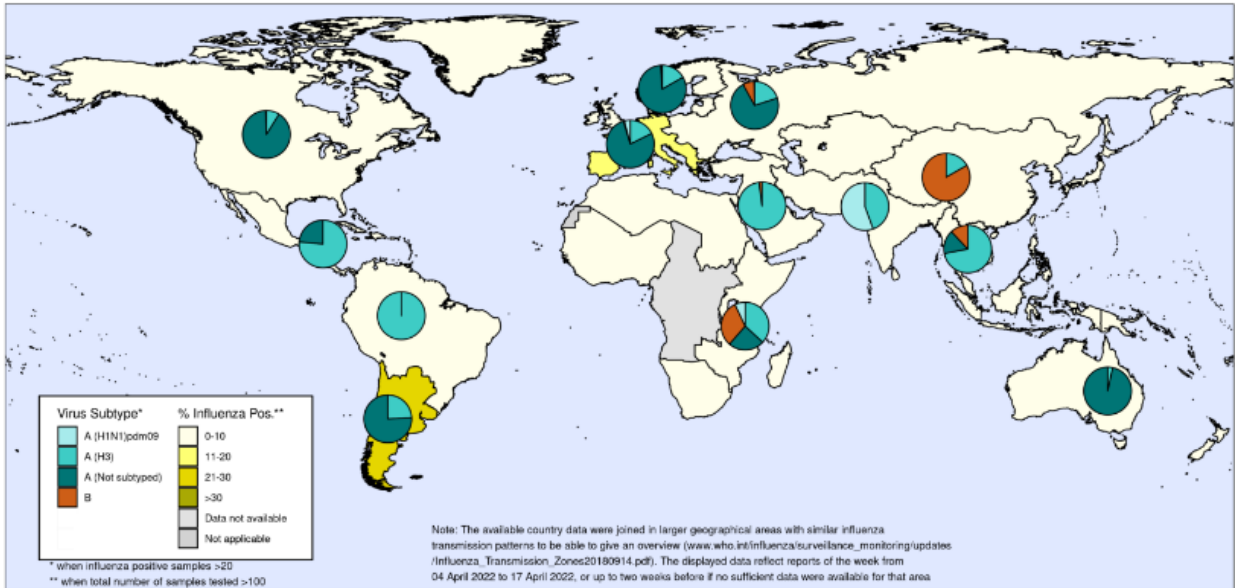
Virus Subtype*

A (H1N1)pdm09

A (H3)

A (Not subtyped)

B

% Influenza Pos.**

0-10

11-20

21-30

>30

Data not available

Not applicable

* when influenza positive samples >20

** when total number of samples tested >100

Note: The available country data were joined in larger geographical areas with similar influenza transmission patterns to be able to give an overview (www.who.int/influenza/surveillance_monitoring/updates/Influenza_Transmission_Zones20180914.pdf). The displayed data reflect reports of the week from 04 April 2022 to 17 April 2022, or up to two weeks before if no sufficient data were available for that area